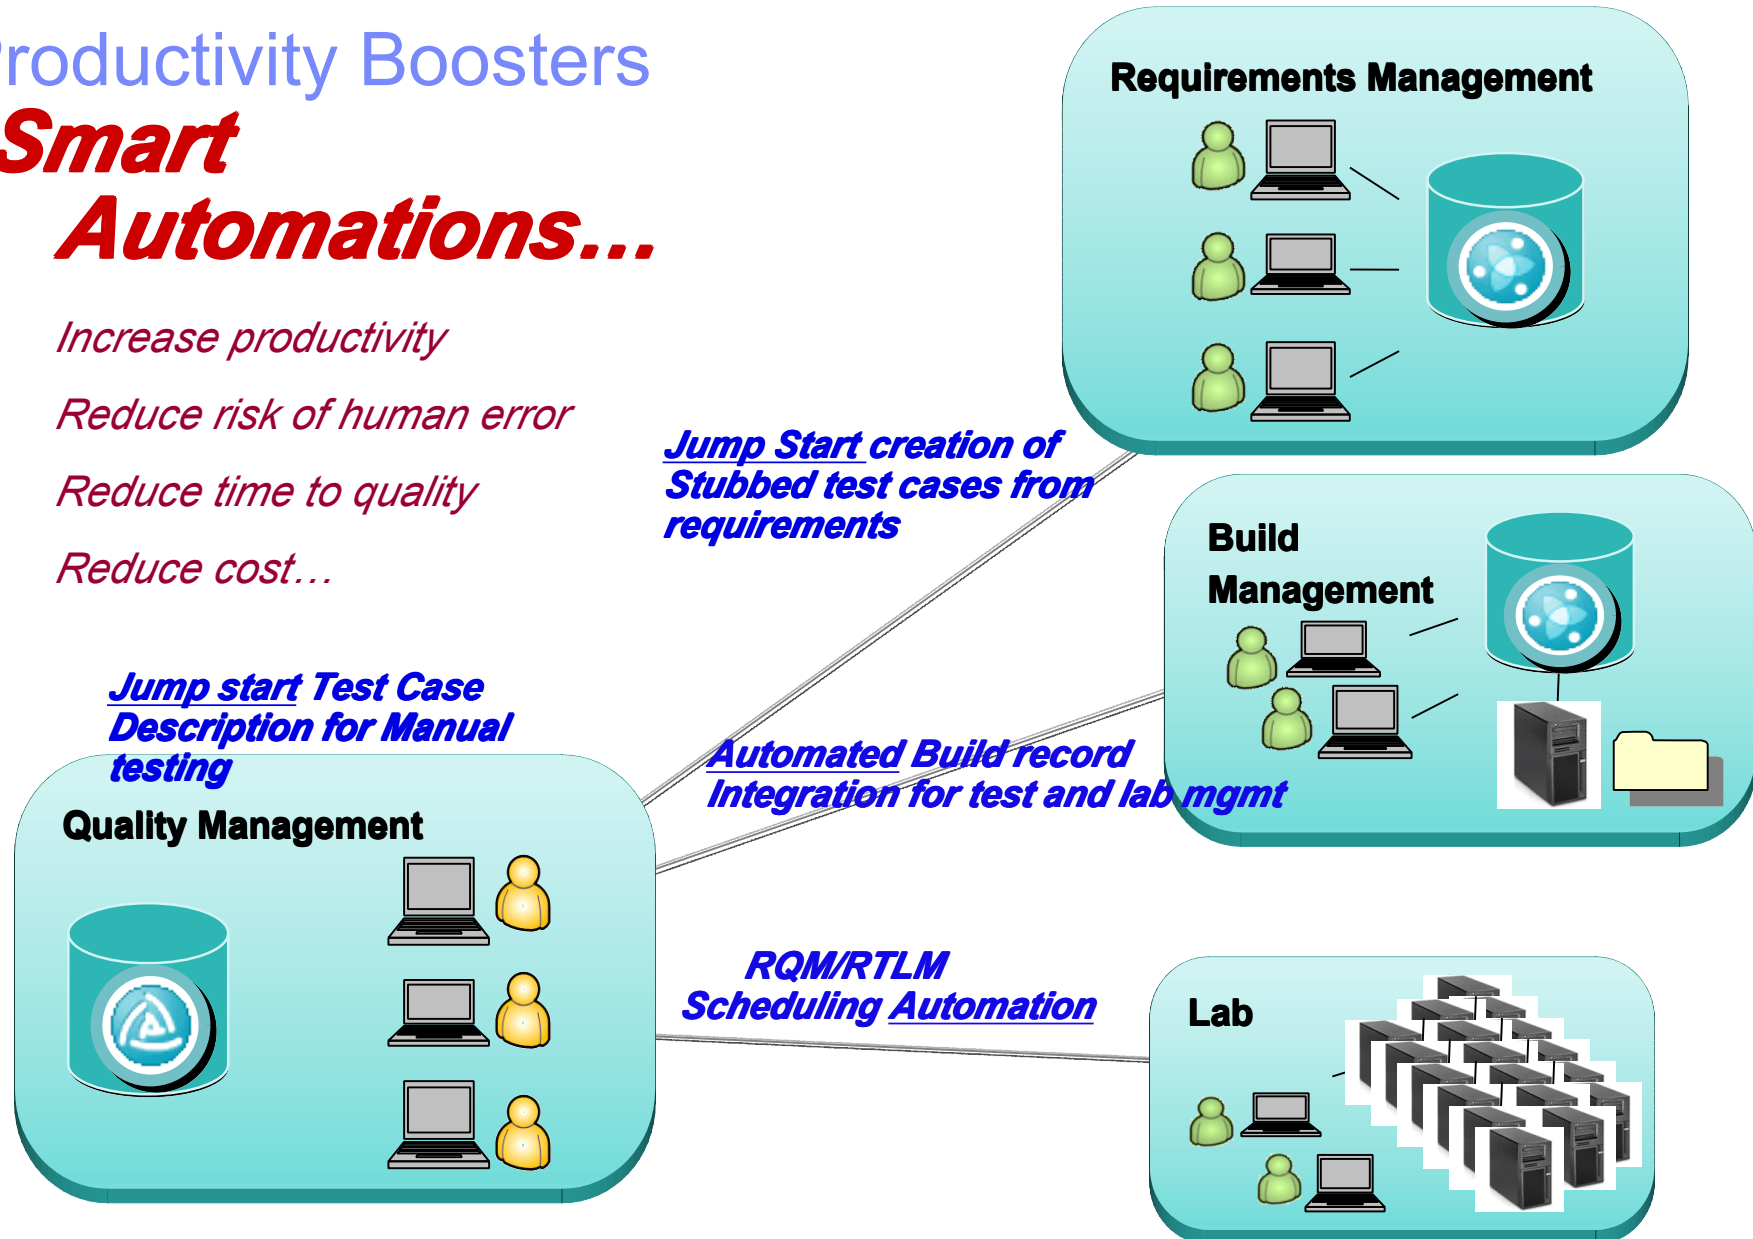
roductivity Boosters
Smart
Automations…

Increase productivity

Reduce risk of human error

Reduce time to quality

Reduce cost…

Requirements Management

Jump Start creation of Stubbed test cases from requirements

Build Management

Jump start Test Case Description for Manual testing

Quality Management

Automated Build record Integration for test and lab mgmt

RQM/RTLM Scheduling Automation

Lab